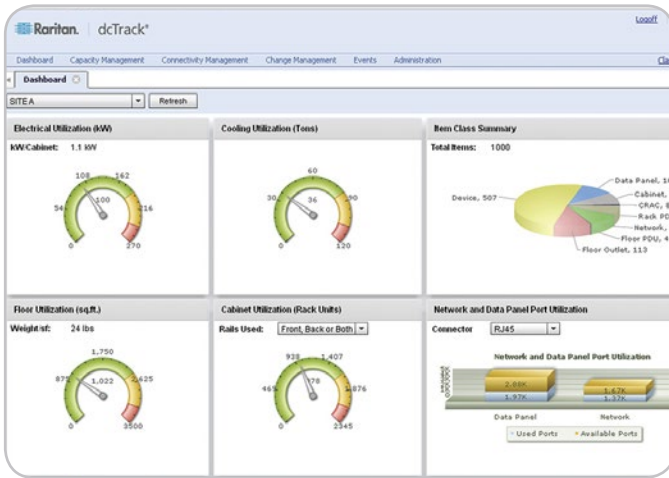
Raritan. dcTrack®

Logoff

Dashboard Capacity Management Connectivity Management Change Management Events Administration

Cla

Dashboard

SITE A

Refresh

Electrical Utilization (kW)

kW/Cabinet: 1.1 kW

108 162 54 100 216 0 270

Cooling Utilization (Tons)

60 30 36 90 0 120

Item Class Summary

Total Items: 1000

Device, 507

Data Panel, 1

Cabinet,

CRAC,

Rack PD

Network,

Floor PDU, 4

Floor Outlet, 113

Floor Utilization (sq.ft.)

Weight/sf: 24 lbs

1,750 875 1,022 2,625 0 3500

Cabinet Utilization (Rack Units)

Rails Used: Front, Back or Both

938 1,407 469 978 1,876 0 2345

Network and Data Panel Port Utilization

Connector RJ45

Network and Data Panel Port Utilization

2.08K 1.97K 5.67K 1.37K

Data Panel Network

Used Ports Available Ports